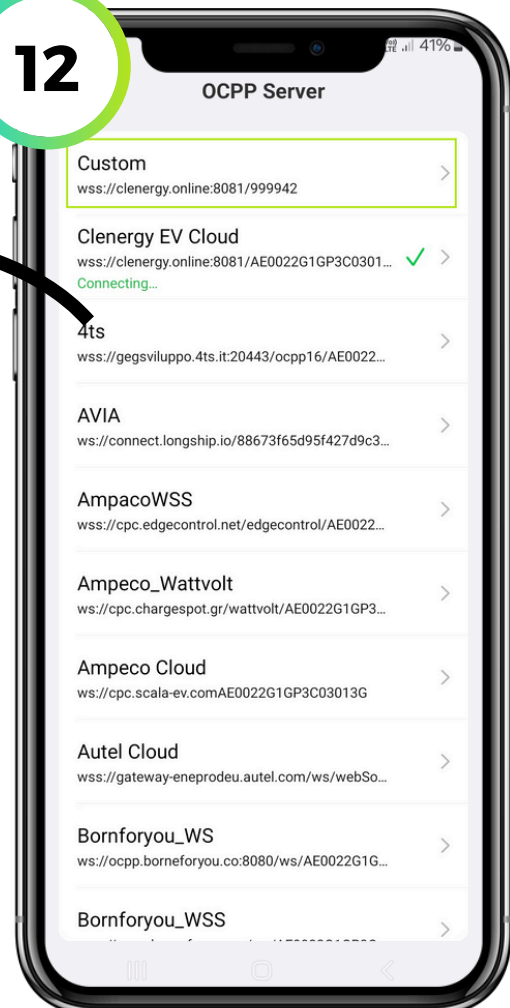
12

41%

OCPP Server

Custom
wss://clenergy.online:8081/999942

Clenergy EV Cloud
wss://clenergy.online:8081/AE0022G1GP3C0301...
Connecting...

4ts
wss://gegsviluppo.4ts.it:20443/ocpp16/AE0022...

AVIA
ws://connect.longship.io/88673f65d95f427d9c3...

AmpacoWSS
wss://cpc.edgecontrol.net/edgecontrol/AE0022...

Ampeco_Wattvolt
ws://cpc.chargespot.gr/wattvolt/AE0022G1GP3...

Ampeco Cloud
ws://cpc.scala-ev.comAE0022G1GP3C03013G

Autel Cloud
wss://gateway-eneprodeu.autel.com/ws/webSo...

Bornforyou_WS
ws://ocpp.borneforyou.co:8080/ws/AE0022G1G...

Bornforyou_WSS
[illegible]